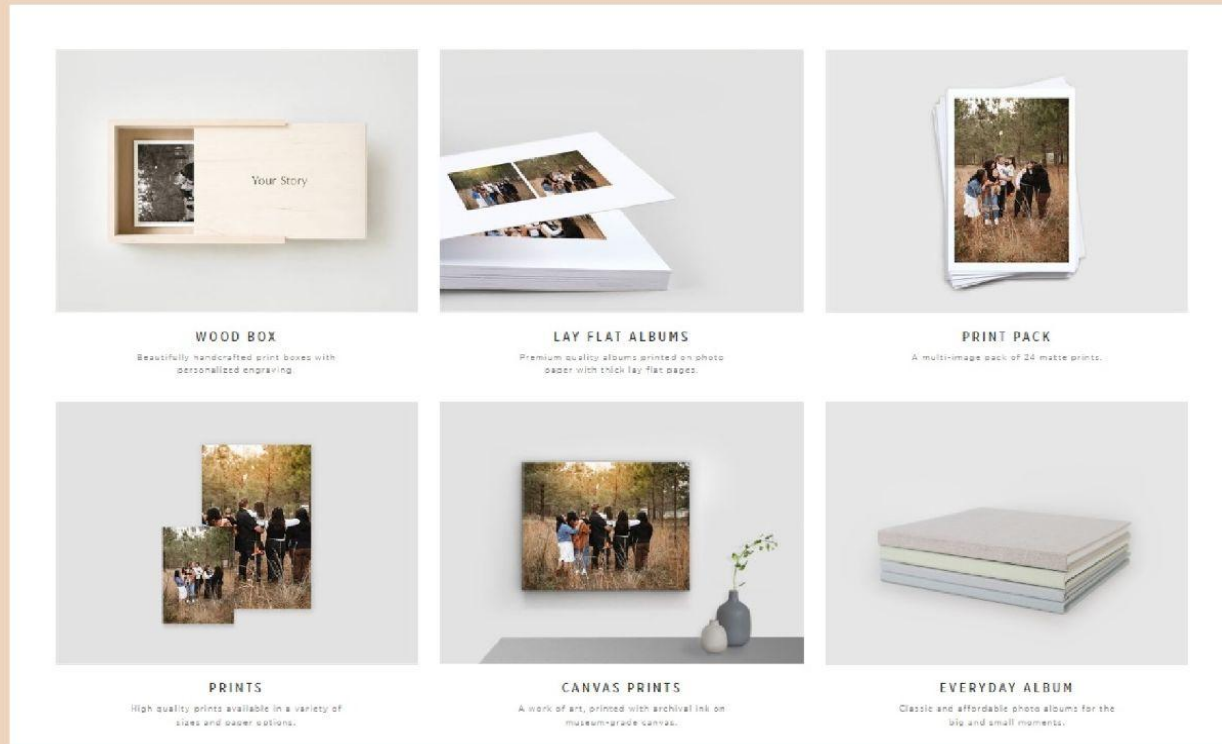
Your Story

WOOD BOX

Beautifully handcrafted print boxes with personalized engraving.

LAY FLAT ALBUMS

Premium quality albums printed on photo paper with thick lay flat pages.

PRINT PACK

A multi-image pack of 24 matte prints.

PRINTS

High quality prints available in a variety of sizes and paper options.

CANVAS PRINTS

A work of art, printed with archival ink on museum-grade canvas.

EVERYDAY ALBUM

Classic and affordable photo albums for the big and small moments.